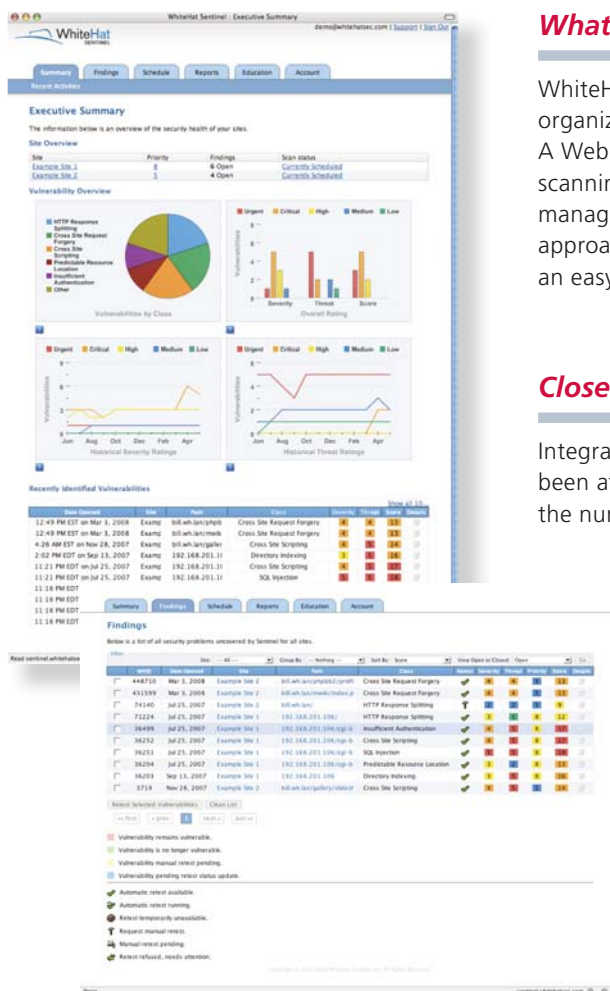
WhiteHat Sentinel : Executive Summary

demo@whitehatsec.com | Support | Sign Out

WhiteHat SENTINEL

Summary | Findings | Schedule | Reports | Education | Account

Recent Activities

Executive Summary

The information below is an overview of the security health of your sites.

Site Overview

| Site | Priority | Findings | Scan status |
|---|---|---|---|
| Example Site 1 | 8 | 6 Open | Currently Scheduled |
| Example Site 2 | 5 | 4 Open | Currently Scheduled |

Vulnerability Overview

HTTP Response Splitting
Cross Site Request Forgery
Cross Site Scripting
Predictable Resource Location
Insufficient Authentication
Other

Vulnerabilities by Class

Urgent Critical High Medium Low

Vulnerabilities

Severity Threat Score

Overall Rating

Jun Aug Oct Dec Feb Apr

Historical Severity Ratings

Historical Threat Ratings

Recently Identified Vulnerabilities

Show all 10

| Date Opened | Site | Path | Class | Severity | Threat | Score | Details |
|---|---|---|---|---|---|---|---|
| 12:49 PM EST on Mar 3, 2008 | Examp | bill.wh.lan/phpb | Cross Site Request Forgery | 4 | 4 | 13 | |
| 12:49 PM EST on Mar 3, 2008 | Examp | bill.wh.lan/mwik | Cross Site Request Forgery | 4 | 4 | 13 | |
| 4:26 AM EST on Nov 28, 2007 | Examp | bill.wh.lan/galler | Cross Site Scripting | 4 | 5 | 14 | |
| 2:02 PM EDT on Sep 13, 2007 | Examp | 192.168.201.1 | Directory Indexing | 3 | 5 | 16 | |
| 11:21 PM EDT on Jul 25, 2007 | Examp | 192.168.201.1 | Cross Site Scripting | 4 | 5 | 17 | |
| 11:21 PM EDT on Jul 25, 2007 | Examp | 192.168.201.1 | SQL Injection | 5 | 5 | 17 | |
| 11:18 PM EDT | | | | | | | |
| 11:18 PM EDT | | | | | | | |
| 11:18 PM EDT | | | | | | | |
| 11:18 PM EDT | | | | | | | |

Read sentinel.whitehatse

What

WhiteH organiz A Web scannin manag approa an easy

Close

Integra been a the nu

Summary | Findings | Schedule | Reports | Education | Account

Findings

Below is a list of all security problems uncovered by Sentinel for all sites.

Filter

Site: -- All -- Group By: -- Nothing -- Sort By: Score View Open or Closed: Open Go

| | WHID | Date Opened | Site | Path | Class | Retest | Severity | Threat | Priority | Score | Details |
|---|---|---|---|---|---|---|---|---|---|---|---|
| | 448710 | Mar 3, 2008 | Example Site 2 | bill.wh.lan/phpbb2/profil | Cross Site Request Forgery | | 4 | 4 | 5 | 13 | |
| | 431599 | Mar 3, 2008 | Example Site 2 | bill.wh.lan/mwiki/index.p | Cross Site Request Forgery | | 4 | 4 | 5 | 13 | |
| | 74140 | Jul 25, 2007 | Example Site 2 | bill.wh.lan/ | HTTP Response Splitting | | 2 | 2 | 5 | 9 | |
| | 71224 | Jul 25, 2007 | Example Site 1 | 192.168.201.106/ | HTTP Response Splitting | | 3 | 4 | 5 | 12 | |
| | 36499 | Jul 25, 2007 | Example Site 1 | 192.168.201.106/cgi-b | Insufficient Authentication | | 4 | 5 | 8 | 17 | |
| | 36252 | Jul 25, 2007 | Example Site 1 | 192.168.201.106/cgi-b | Cross Site Scripting | | 4 | 5 | 8 | 17 | |
| | 36251 | Jul 25, 2007 | Example Site 1 | 192.168.201.106/cgi-b | SQL Injection | | 5 | 5 | 8 | 17 | |
| | 36204 | Jul 25, 2007 | Example Site 1 | 192.168.201.106/cgi-b | Predictable Resource Location | | 3 | 2 | 8 | 13 | |
| | 36203 | Sep 13, 2007 | Example Site 1 | 192.168.201.106 | Directory Indexing | | 3 | 5 | 8 | 16 | |
| | 3719 | Nov 28, 2007 | Example Site 2 | bill.wh.lan/gallery/slid | Cross Site Scripting | | 4 | 5 | 5 | 14 | |

Retest Selected Vulnerabilities | Clear List

<< first | < prev | 1 | next > | last >>

Vulnerability remains vulnerable.
Vulnerability is no longer vulnerable.
Vulnerability manual retest pending.
Vulnerability pending retest status update.

Automatic retest available.
Automatic retest running.
Retest temporarily unavailable.
Request manual retest.
Manual retest pending.
Retest refused, needs attention.

Done